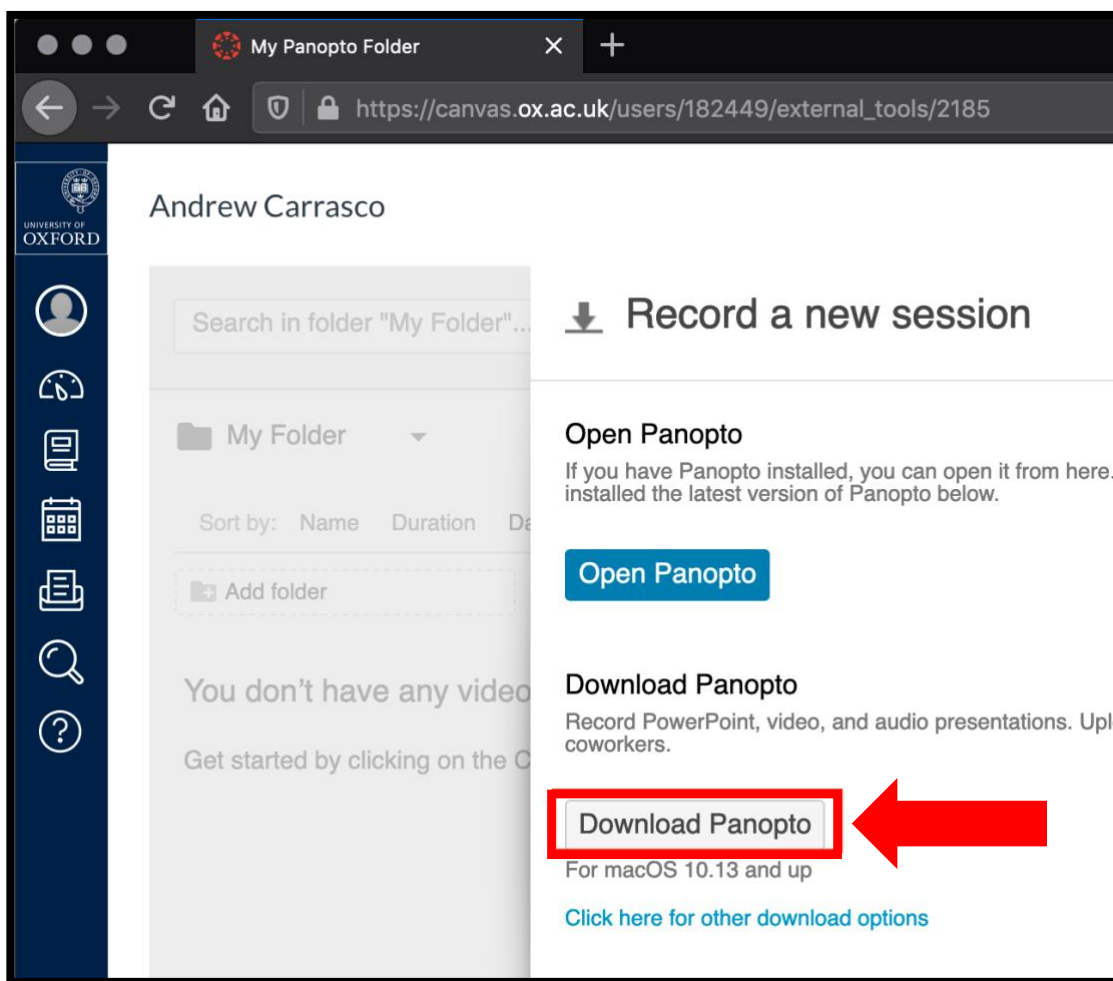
My Panopto Folder

https://canvas.ox.ac.uk/users/182449/external_tools/2185

UNIVERSITY OF OXFORD

Andrew Carrasco

Search in folder "My Folder"...

My Folder

Sort by: Name Duration Da

Add folder

You don't have any video

Get started by clicking on the C

Record a new session

Open Panopto

If you have Panopto installed, you can open it from here. installed the latest version of Panopto below.

Open Panopto

Download Panopto

Record PowerPoint, video, and audio presentations. Upl coworkers.

Download Panopto

For macOS 10.13 and up

Click here for other download options